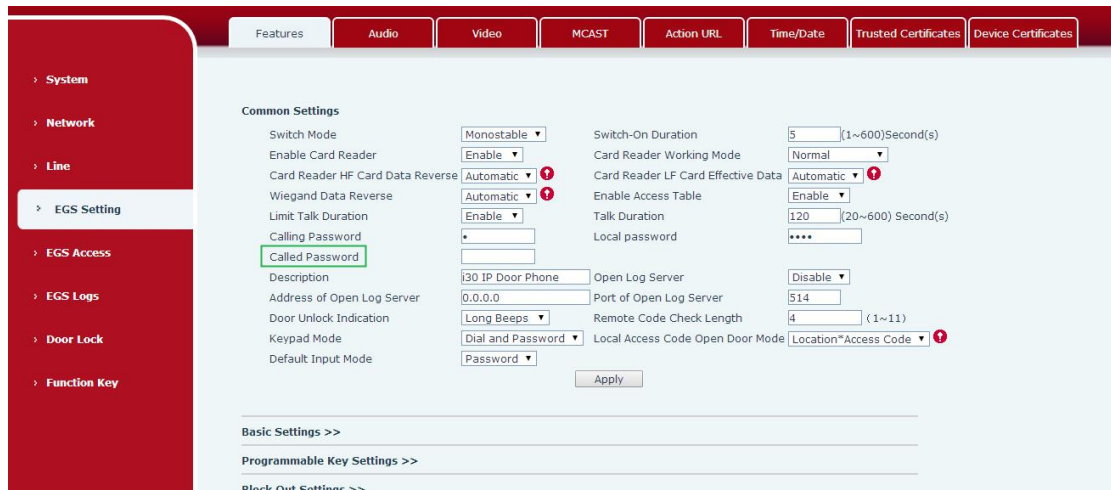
Features | Audio | Video | MCAST | Action URL | Time/Date | Trusted Certificates | Device Certificates

› System
› Network
› Line
› EGS Setting
› EGS Access
› EGS Logs
› Door Lock
› Function Key

Common Settings

| | | | |
|---|---|---|---|
| Switch Mode | Monostable | Switch-On Duration | 5 (1~600)Second(s) |
| Enable Card Reader | Enable | Card Reader Working Mode | Normal |
| Card Reader HF Card Data Reverse | Automatic | Card Reader LF Card Effective Data | Automatic |
| Wiegand Data Reverse | Automatic | Enable Access Table | Enable |
| Limit Talk Duration | Enable | Talk Duration | 120 (20~600) Second(s) |
| Calling Password | • | Local password | •••• |
| Called Password | | | |
| Description | i30 IP Door Phone | Open Log Server | Disable |
| Address of Open Log Server | 0.0.0.0 | Port of Open Log Server | 514 |
| Door Unlock Indication | Long Beeps | Remote Code Check Length | 4 (1~11) |
| Keypad Mode | Dial and Password | Local Access Code Open Door Mode | Location*Access Code |
| Default Input Mode | Password | | |

Apply

Basic Settings >>

Programmable Key Settings >>

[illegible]